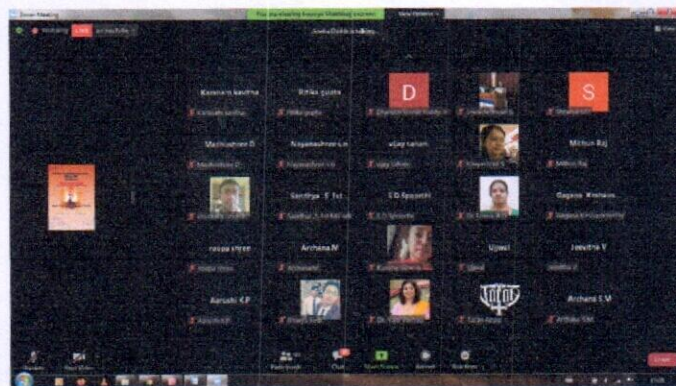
Zoom Meeting

You are viewing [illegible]'s screen

View Options

Recording LIVE

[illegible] Gallery View

D

S

Karunam kavitha

Rithika gupta

Madhushree D

Nagamadhuri s.n

vijay sanam

Mithun Raj

Sandhya S. 1st

S.D.Spoorthi

Gagana Krishnan

roopa shree

Archana.N

Ujwal

Jeevitha V

Aarushi K.P

Archana S.M

Participants

Chat

Share Screen

Record

Reactions

Leave